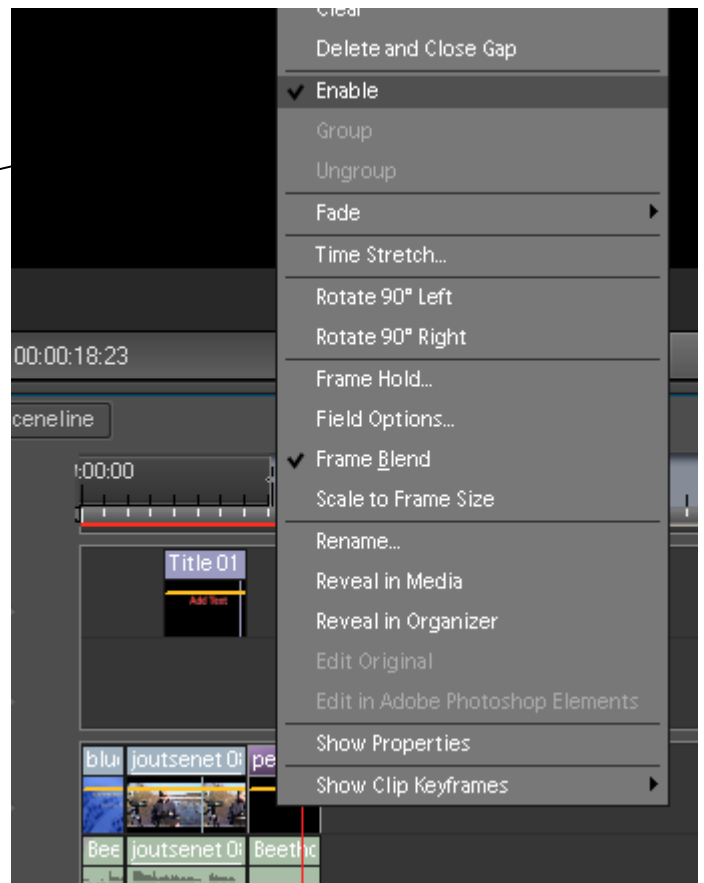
Clear
Delete and Close Gap
✓ Enable
Group
Ungroup
Fade
Time Stretch...
Rotate 90° Left
Rotate 90° Right
Frame Hold...
Field Options...
✓ Frame Blend
Scale to Frame Size
Rename...
Reveal in Media
Reveal in Organizer
Edit Original
Edit in Adobe Photoshop Elements
Show Properties
Show Clip Keyframes

00:00:18:23
ceneline
:00:00
Title 01
Add Text
blu
joutsenet 0
pe
Bee
joutsenet 0
Beetho